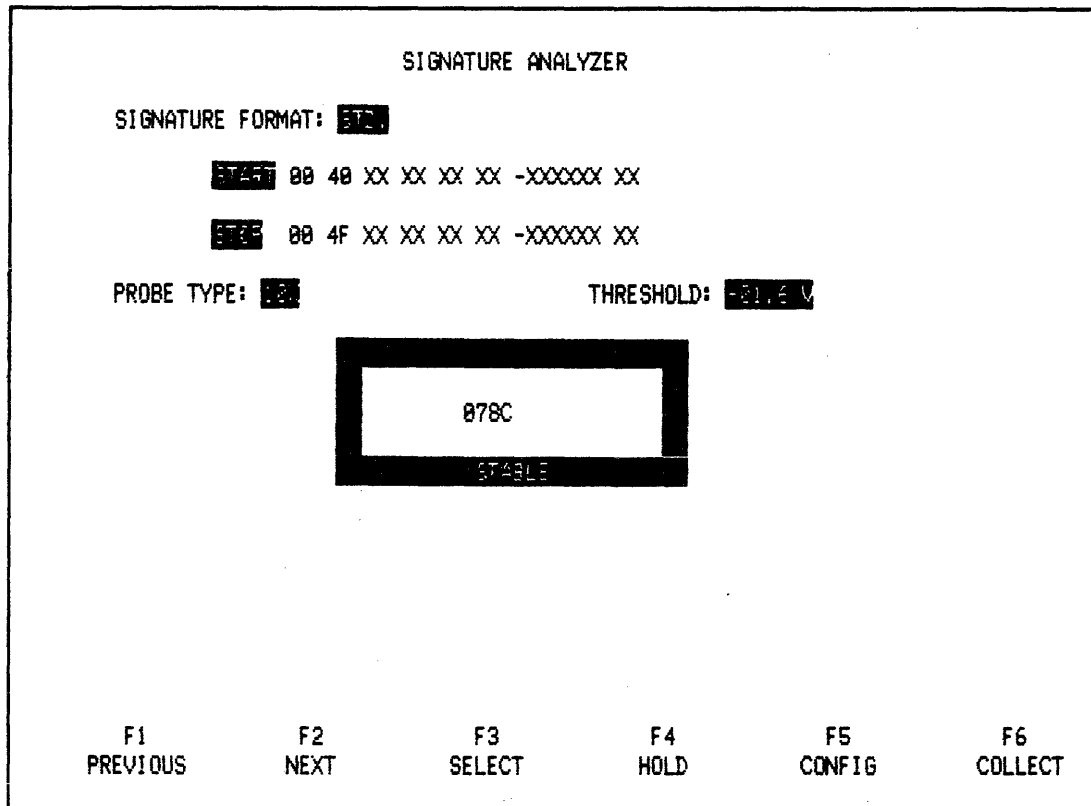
SIGNATURE ANALYZER

SIGNATURE FORMAT: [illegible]

START 00 40 XX XX XX XX -XXXXXX XX

STOP 00 4F XX XX XX XX -XXXXXX XX

PROBE TYPE: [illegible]

THRESHOLD: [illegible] V

078C

STABLE

F1 PREVIOUS

F2 NEXT

F3 SELECT

F4 HOLD

F5 CONFIG

F6 COLLECT